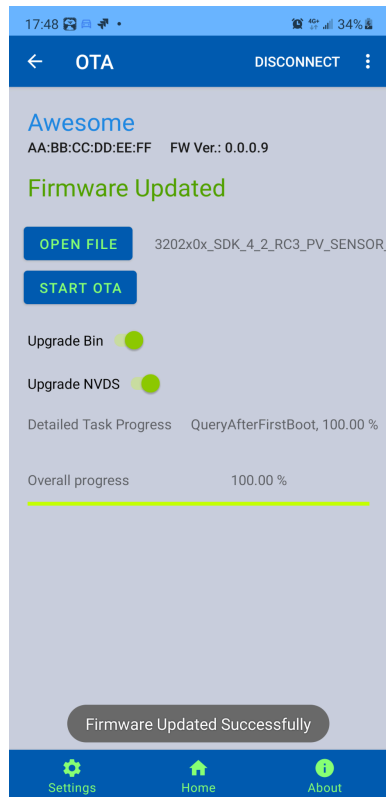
17:48 4G+ 34%

OTA DISCONNECT

Awesome
AA:BB:CC:DD:EE:FF FW Ver.: 0.0.0.9

Firmware Updated

OPEN FILE 3202x0x_SDK_4_2_RC3_PV_SENSOR_

START OTA

Upgrade Bin

Upgrade NVDS

Detailed Task Progress QueryAfterFirstBoot, 100.00 %

Overall progress 100.00 %

Firmware Updated Successfully

Settings Home About